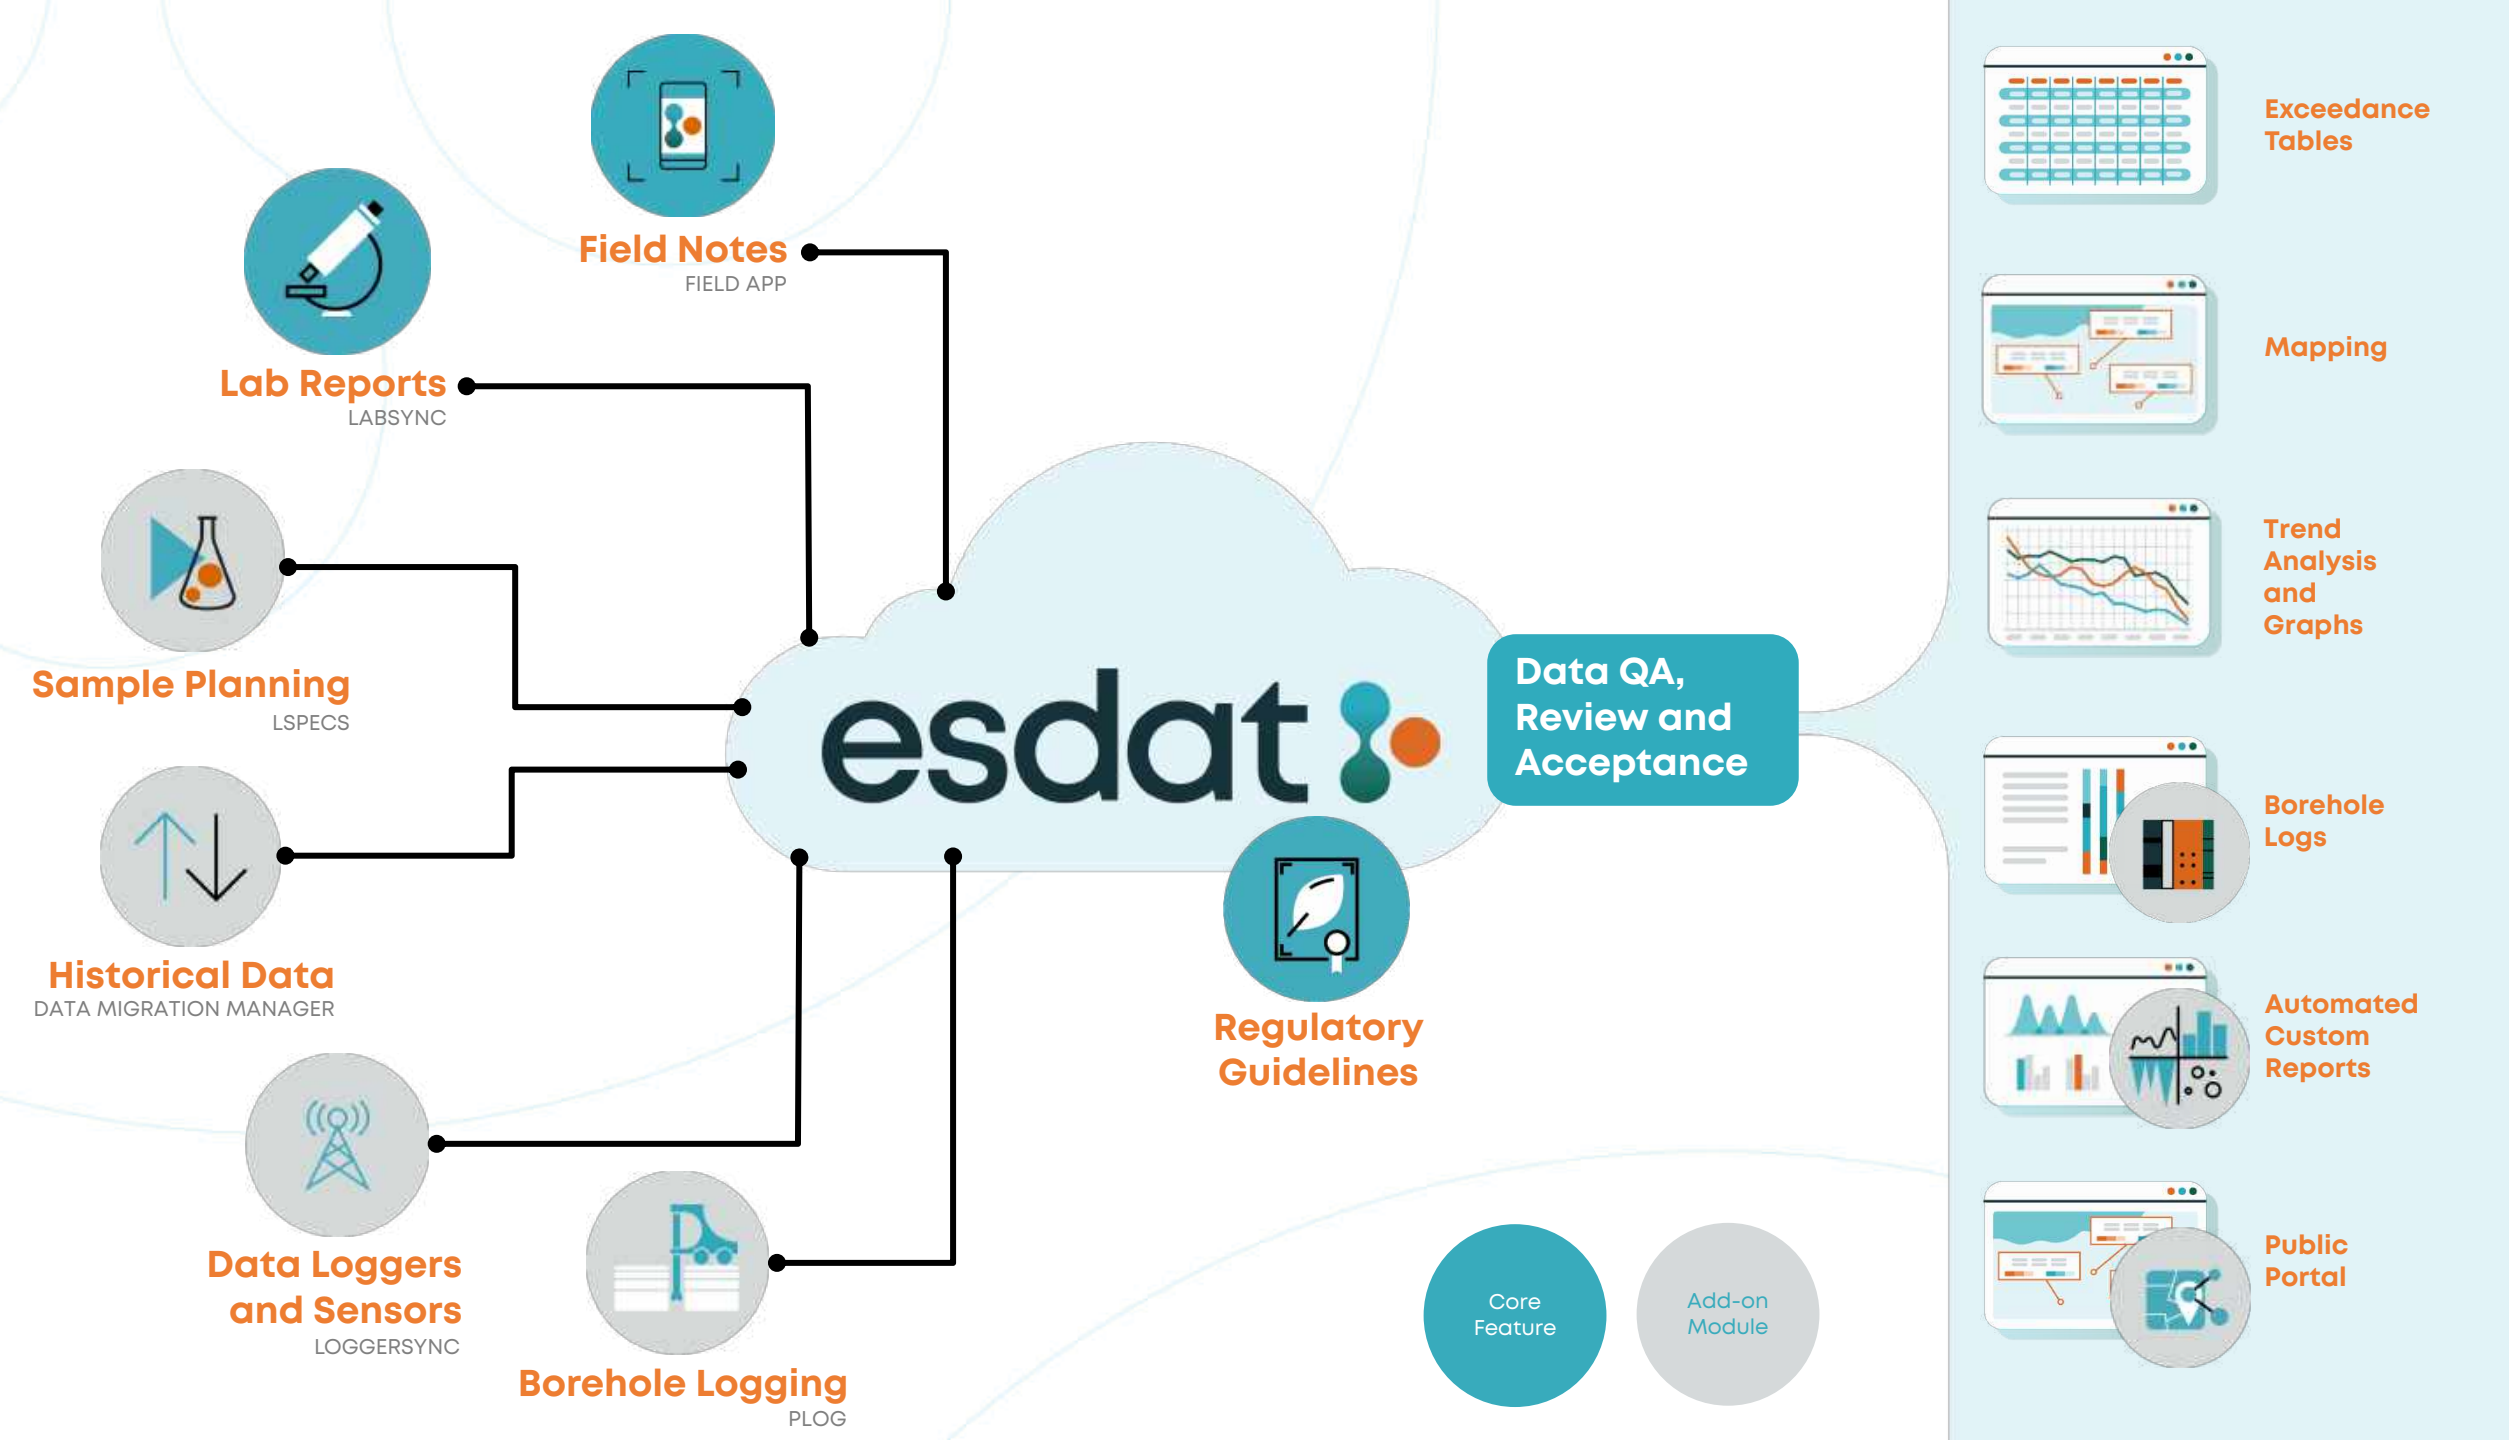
Field Notes
FIELD APP

Lab Reports
LABSYNC

Sample Planning
LSPECS

Historical Data
DATA MIGRATION MANAGER

Data Loggers and Sensors
LOGGERSYNC

Borehole Logging
PLOG

esdat

Data QA, Review and Acceptance

Regulatory Guidelines

Core Feature

Add-on Module

Exceedance Tables

Mapping

Trend Analysis and Graphs

Borehole Logs

Automated Custom Reports

Public Portal